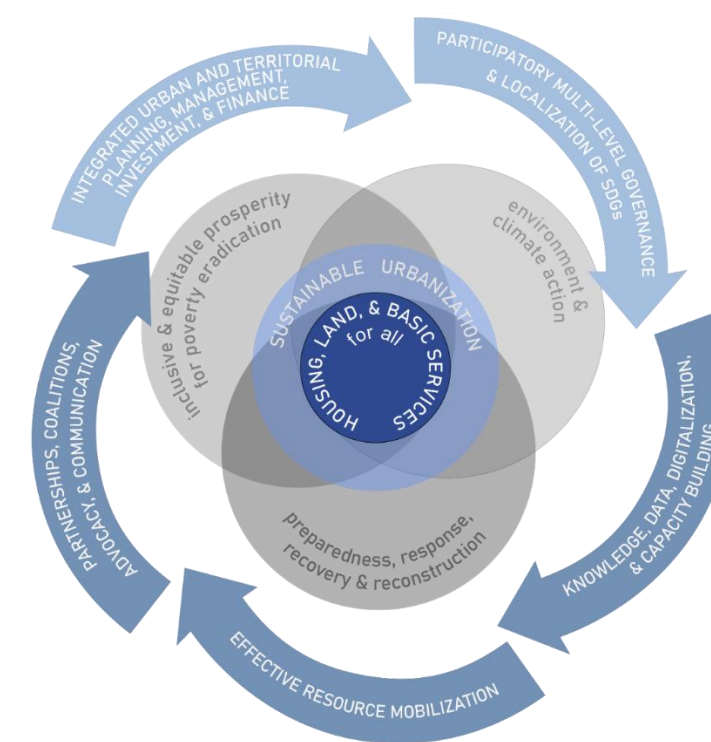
INTEGRATED URBAN AND TERRITORIAL PLANNING, MANAGEMENT, INVESTMENT, & FINANCE

PARTICIPATORY MULTI-LEVEL GOVERNANCE & LOCALIZATION OF SDGs

inclusive & equitable prosperity for poverty eradication

environment & climate action

SUSTAINABLE URBANIZATION

HOUSING, LAND, & BASIC SERVICES for all

preparedness, response, recovery & reconstruction

PARTNERSHIPS, COALITIONS, ADVOCACY, & COMMUNICATION

KNOWLEDGE, DATA, DIGITALIZATION, & CAPACITY BUILDING

EFFECTIVE RESOURCE MOBILIZATION